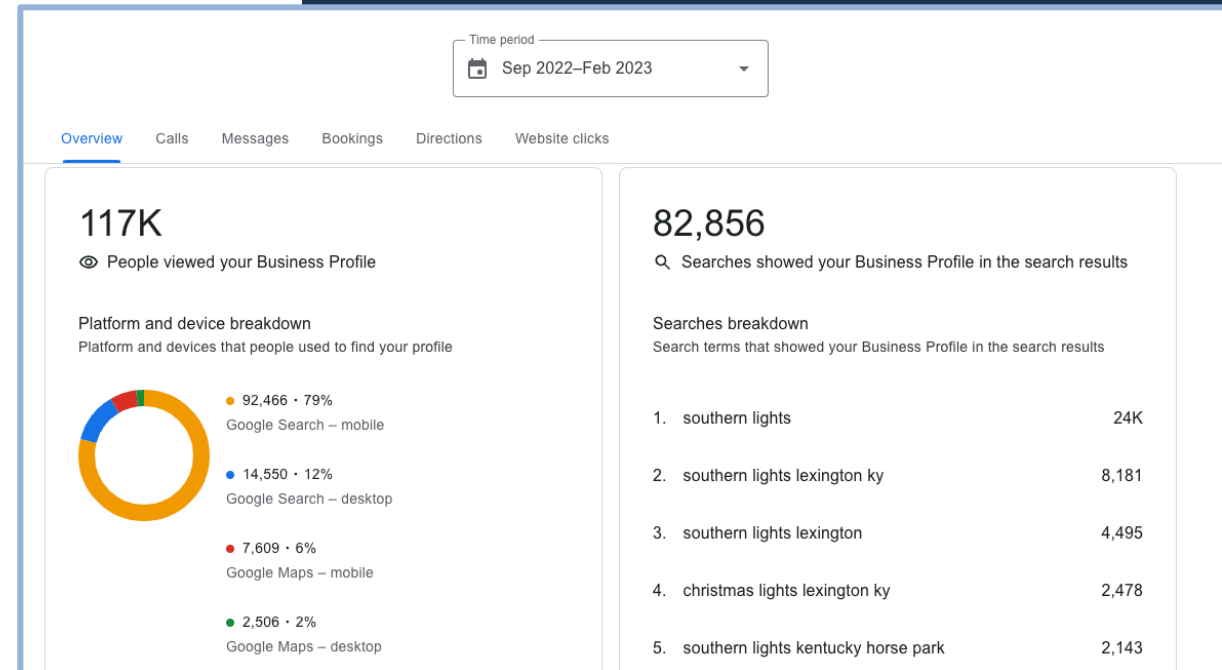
Time period
Sep 2022–Feb 2023

Overview Calls Messages Bookings Directions Website clicks

117K
People viewed your Business Profile

Platform and device breakdown
Platform and devices that people used to find your profile

92,466 • 79%
Google Search – mobile

14,550 • 12%
Google Search – desktop

7,609 • 6%
Google Maps – mobile

2,506 • 2%
Google Maps – desktop

82,856
Searches showed your Business Profile in the search results

Searches breakdown
Search terms that showed your Business Profile in the search results

| | | |
|---|---|---|
| 1. | southern lights | 24K |
| 2. | southern lights lexington ky | 8,181 |
| 3. | southern lights lexington | 4,495 |
| 4. | christmas lights lexington ky | 2,478 |
| 5. | southern lights kentucky horse park | 2,143 |